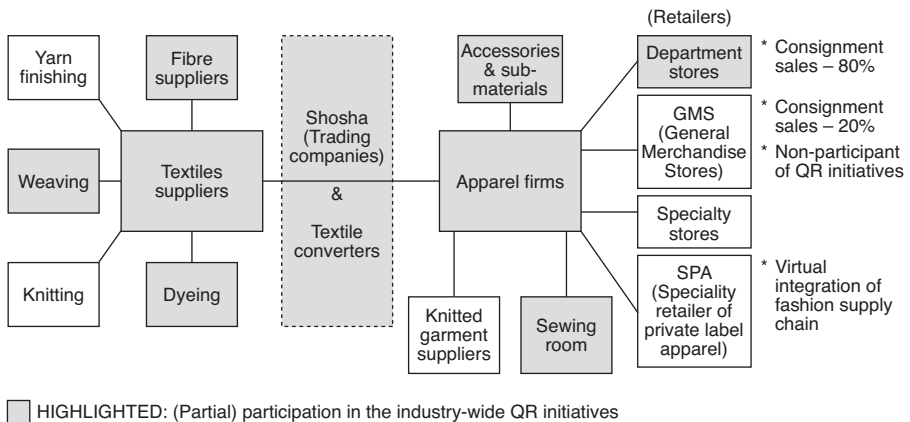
(Retailers)

Yarn finishing

Fibre suppliers

Weaving

Textiles suppliers

Knitting

Dyeing

Shosha (Trading companies)

&

Textile converters

Accessories & sub-materials

Apparel firms

Knitted garment suppliers

Sewing room

Department stores

* Consignment sales – 80%

GMS (General Merchandise Stores)

* Consignment sales – 20%

* Non-participant of QR initiatives

Specialty stores

SPA (Speciality retailer of private label apparel)

* Virtual integration of fashion supply chain

HIGHLIGHTED: (Partial) participation in the industry-wide QR initiatives